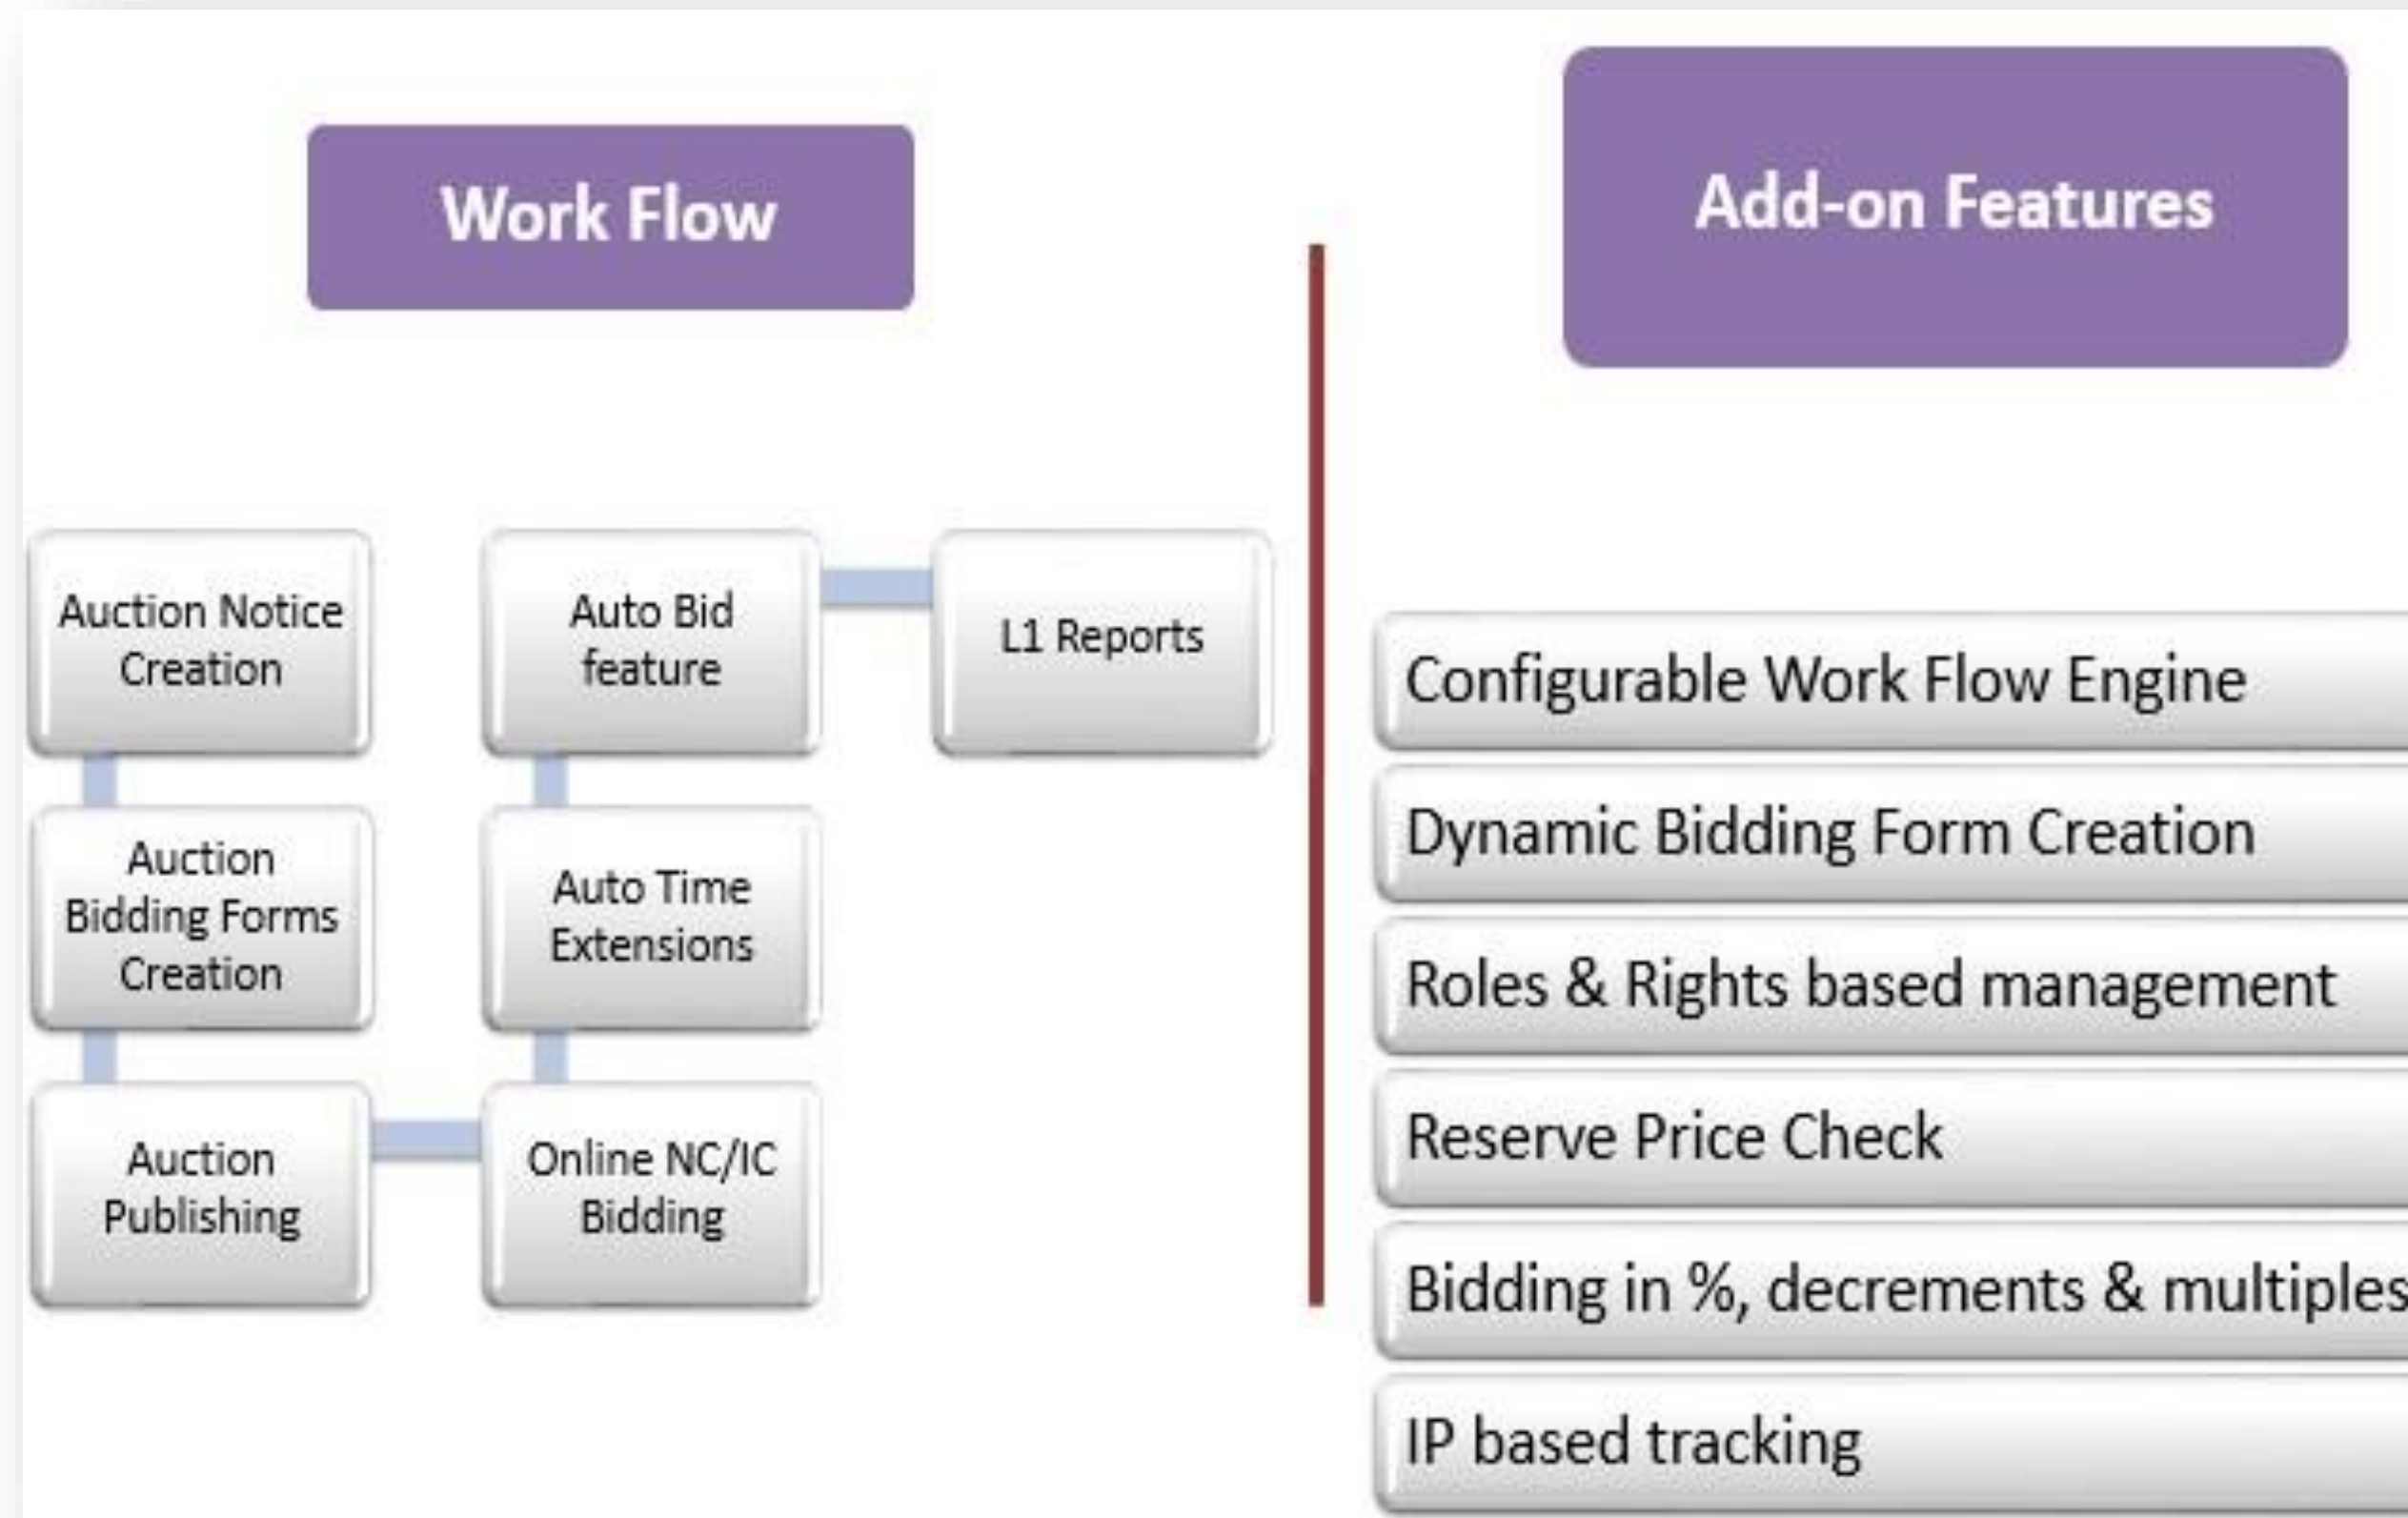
Work Flow

Auction Notice Creation

Auction Bidding Forms Creation

Auction Publishing

Online NC/IC Bidding

Auto Time Extensions

Auto Bid feature

L1 Reports

Add-on Features

Configurable Work Flow Engine

Dynamic Bidding Form Creation

Roles & Rights based management

Reserve Price Check

Bidding in %, decrements & multiples

IP based tracking